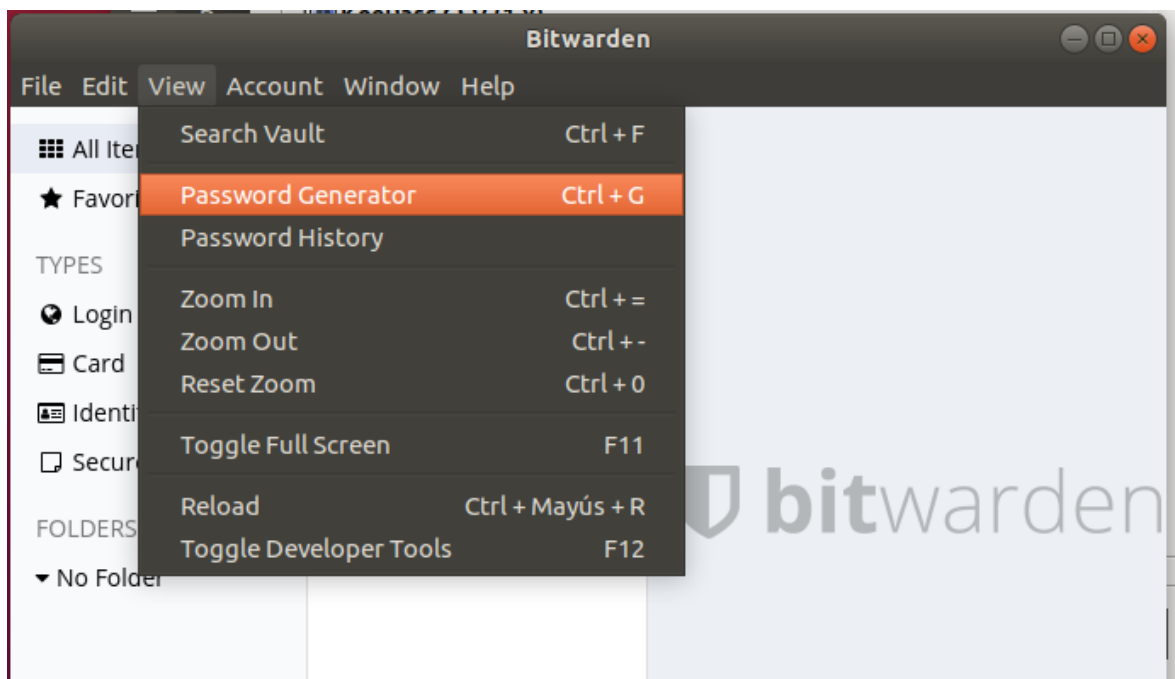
Bitwarden

File Edit View Account Window Help

All Ite
Favori

TYPES
Login
Card
Identi
Secur

FOLDERS
No Folder

Search Vault Ctrl + F
Password Generator Ctrl + G
Password History
Zoom In Ctrl + =
Zoom Out Ctrl + -
Reset Zoom Ctrl + 0
Toggle Full Screen F11
Reload Ctrl + Mayús + R
Toggle Developer Tools F12

bitwarden